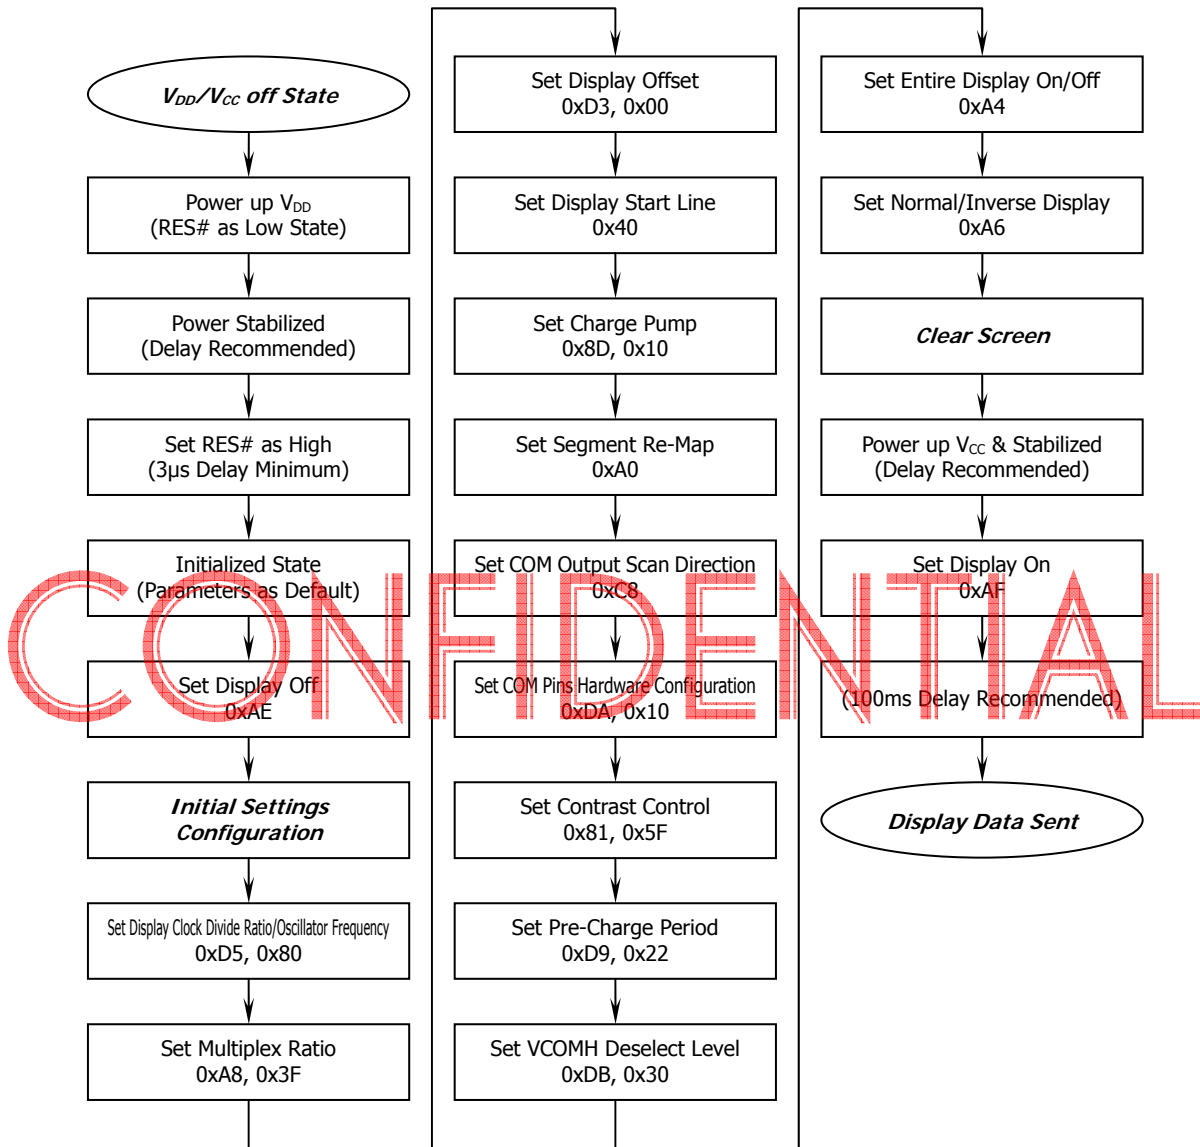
$V_{DD}/V_{CC}$ off State

Power up $V_{DD}$
(RES# as Low State)

Power Stabilized
(Delay Recommended)

Set RES# as High
(3µs Delay Minimum)

Initialized State
(Parameters as Default)

Set Display Off
0xAE

Initial Settings Configuration

Set Display Clock Divide Ratio/Oscillator Frequency
0xD5, 0x80

Set Multiplex Ratio
0xA8, 0x3F

Set Display Offset
0xD3, 0x00

Set Display Start Line
0x40

Set Charge Pump
0x8D, 0x10

Set Segment Re-Map
0xA0

Set COM Output Scan Direction
0xC8

Set COM Pins Hardware Configuration
0xDA, 0x10

Set Contrast Control
0x81, 0x5F

Set Pre-Charge Period
0xD9, 0x22

Set VCOMH Deselect Level
0xDB, 0x30

Set Entire Display On/Off
0xA4

Set Normal/Inverse Display
0xA6

Clear Screen

Power up $V_{CC}$ & Stabilized
(Delay Recommended)

Set Display On
0xAF

(100ms Delay Recommended)

Display Data Sent

CONFIDENTIAL